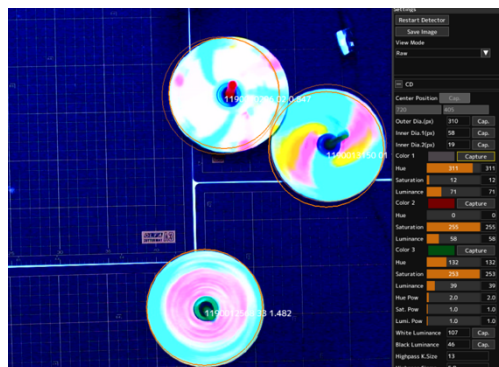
Settings
Restart Detector
Save Image
View Mode
Raw
CD
Center Position Cap.
Outer Dia.(px) 310 Cap.
Inner Dia.1(px) 58 Cap.
Inner Dia.2(px) 19 Cap.
Color 1 Capture
Hue 311 311
Saturation 12 12
Luminance 71 71
Color 2 Capture
Hue 0 0
Saturation 255 255
Luminance 58 58
Color 3 Capture
Hue 132 132
Saturation 253 253
Luminance 39 39
Hue Pow 2.0 2.0
Sat. Pow 1.0 1.0
Lumi. Pow 1.0 1.0
White Luminance 107 Cap.
Black Luminance 46 Cap.
Highpass K.Size 13
11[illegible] 0.847
11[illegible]50 0.01
11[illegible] 1.482